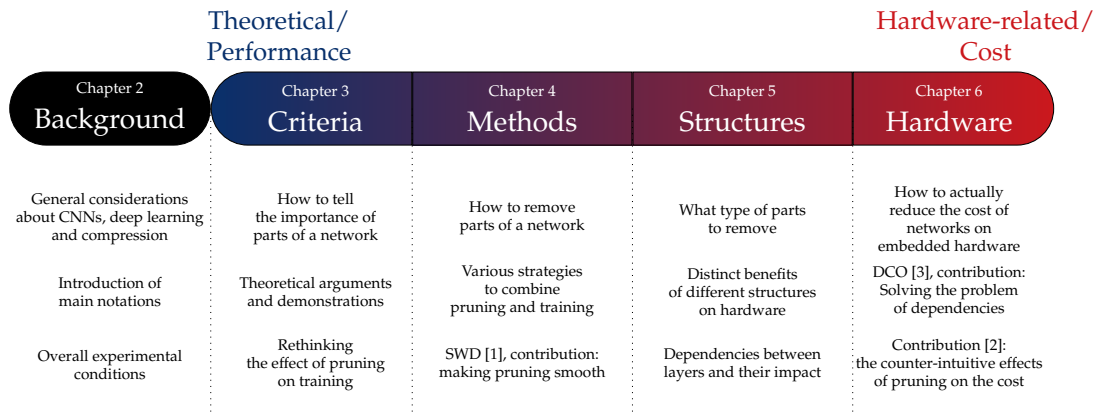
Theoretical/
Performance

Hardware-related/
Cost

Chapter 2
Background

Chapter 3
Criteria

Chapter 4
Methods

Chapter 5
Structures

Chapter 6
Hardware

General considerations about CNNs, deep learning and compression

Introduction of main notations

Overall experimental conditions

How to tell the importance of parts of a network

Theoretical arguments and demonstrations

Rethinking the effect of pruning on training

How to remove parts of a network

Various strategies to combine pruning and training

SWD [1], contribution: making pruning smooth

What type of parts to remove

Distinct benefits of different structures on hardware

Dependencies between layers and their impact

How to actually reduce the cost of networks on embedded hardware

DCO [3], contribution: Solving the problem of dependencies

Contribution [2]: the counter-intuitive effects of pruning on the cost